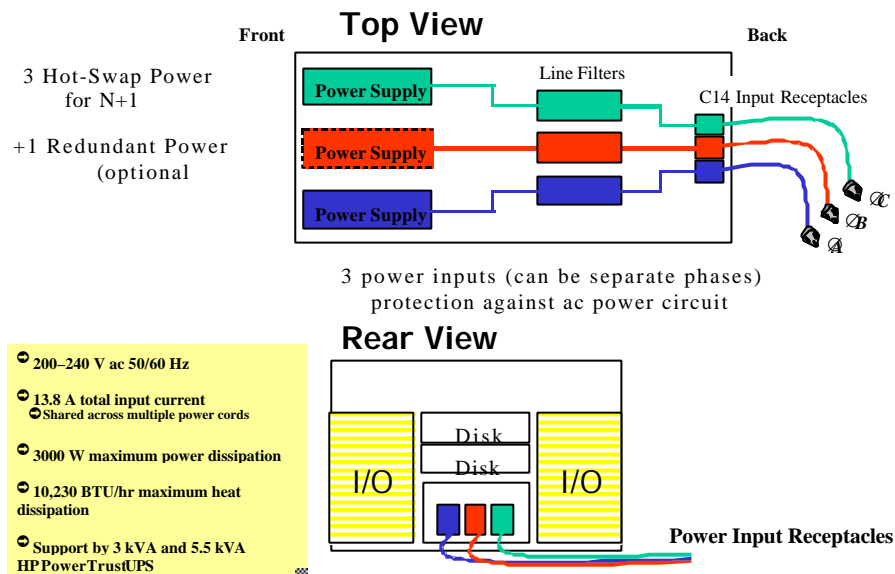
Front

Top View

Back

3 Hot-Swap Power for N+1

+1 Redundant Power (optional

Power Supply

Power Supply

Power Supply

Line Filters

C14 Input Receptacles

$\varnothing C$

$\varnothing B$

$\varnothing A$

3 power inputs (can be separate phases) protection against ac power circuit

Rear View

Disk

Disk

I/O

I/O

Power Input Receptacles

200–240 V ac 50/60 Hz

13.8 A total input current
Shared across multiple power cords

3000 W maximum power dissipation

10,230 BTU/hr maximum heat dissipation

Support by 3 kVA and 5.5 kVA HPPowerTrustUPS